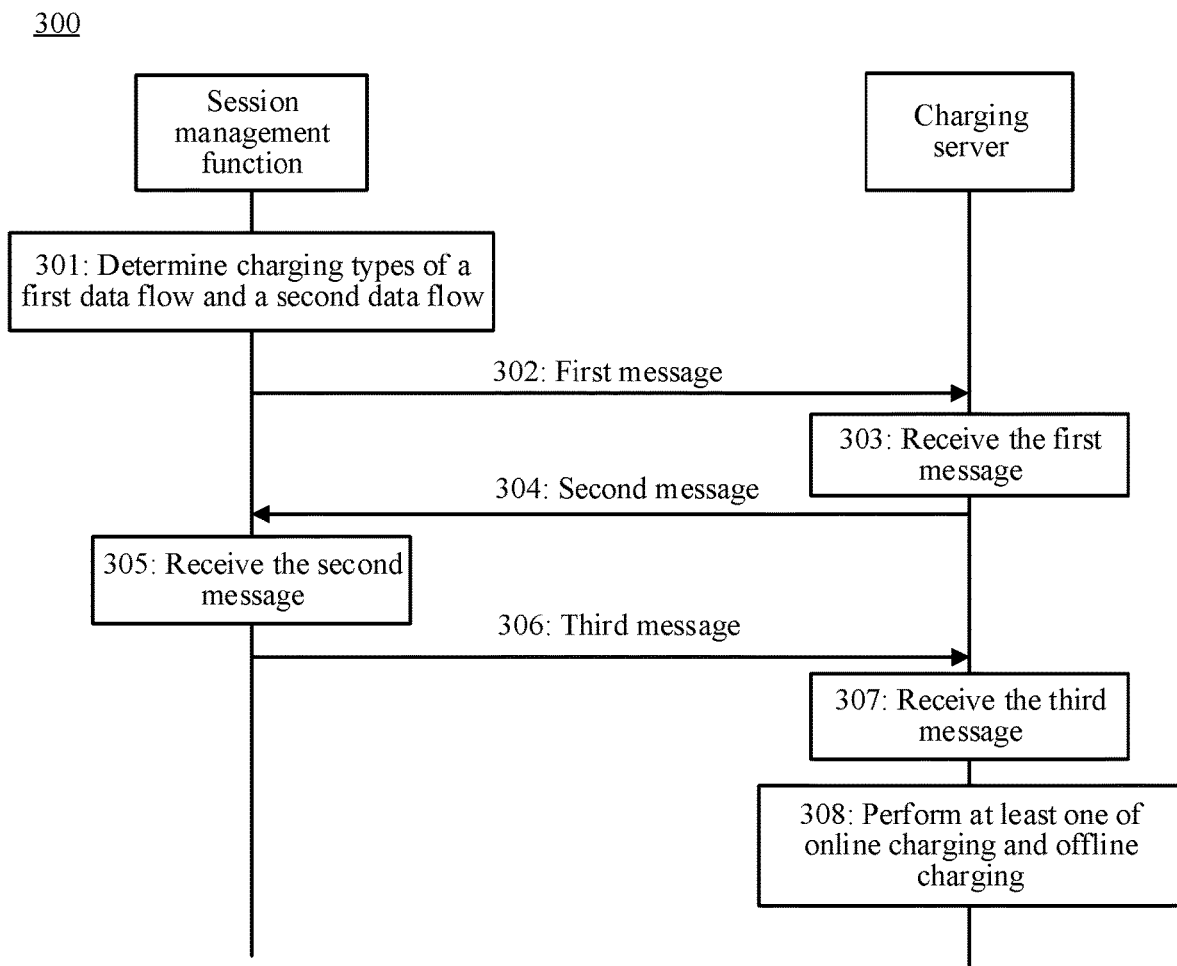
300

Session management function

Charging server

301: Determine charging types of a first data flow and a second data flow

302: First message

303: Receive the first message

304: Second message

305: Receive the second message

306: Third message

307: Receive the third message

308: Perform at least one of online charging and offline charging